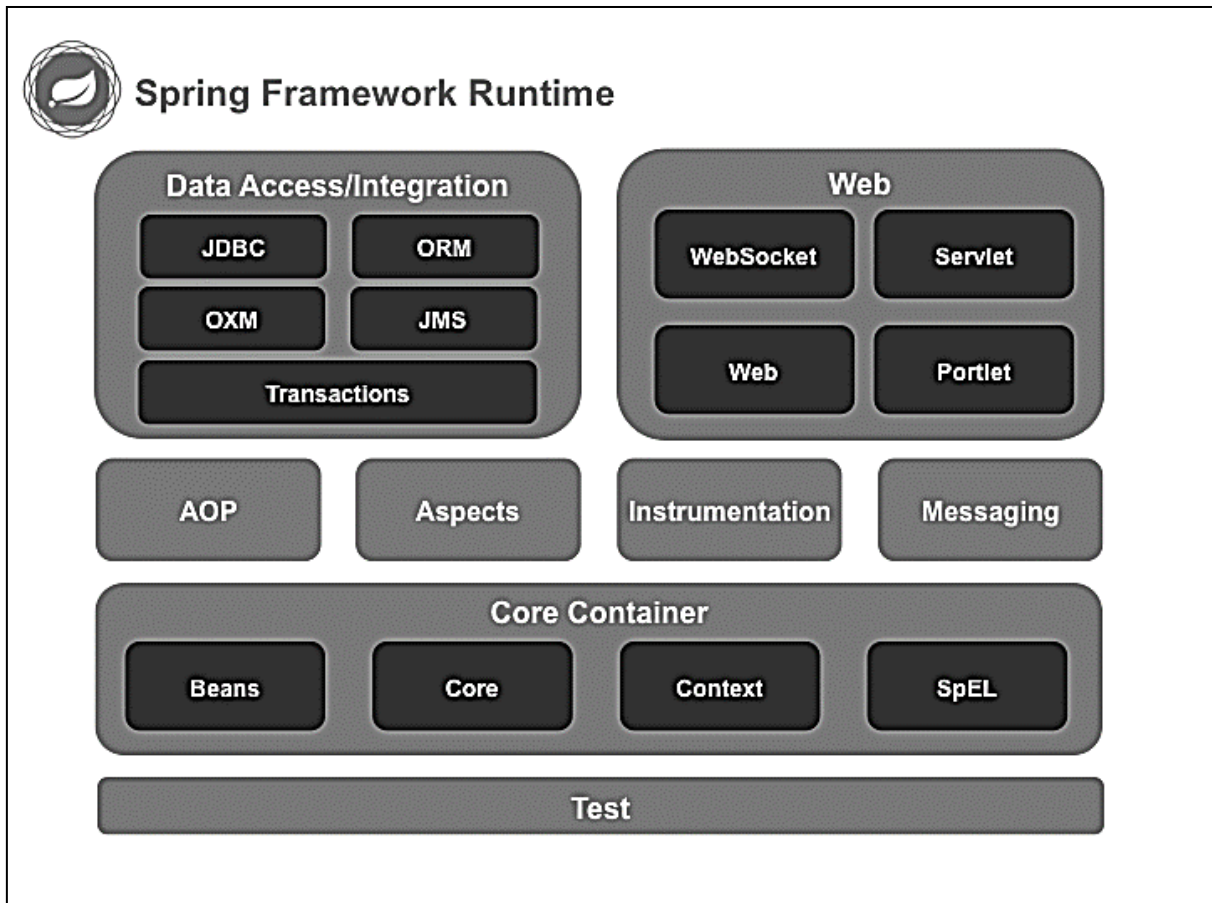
Spring Framework Runtime

Data Access/Integration

JDBC

ORM

OXM

JMS

Transactions

Web

WebSocket

Servlet

Web

Portlet

AOP

Aspects

Instrumentation

Messaging

Core Container

Beans

Core

Context

SpEL

Test